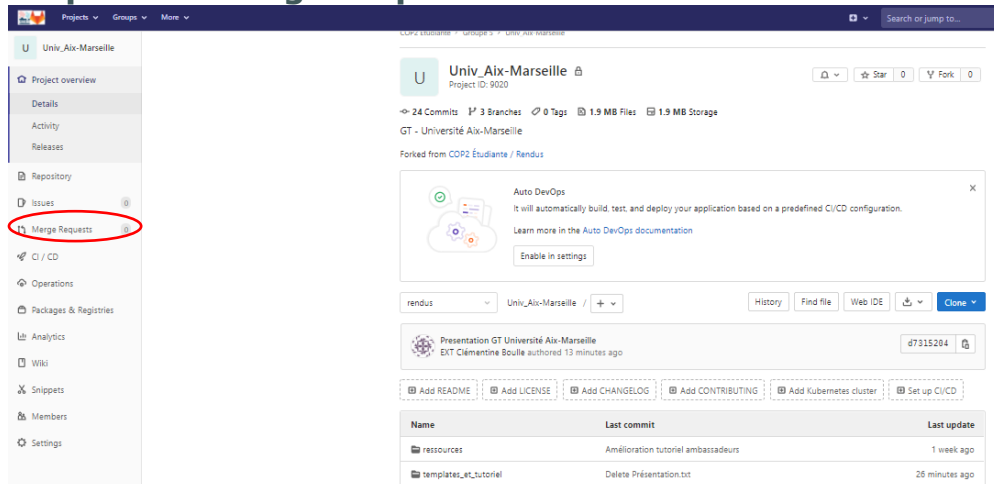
Projects ⌄ Groups ⌄ More ⌄

Search or jump to...

U Univ_Aix-Marseille

Project overview

Details

Activity

Releases

Repository

Issues 0

Merge Requests 0

CI / CD

Operations

Packages & Registries

Analytics

Wiki

Snippets

Members

Settings

COP2 Étudiante > Groupe s > Univ_Aix-Marseille

U Univ_Aix-Marseille
Project ID: 9020

Star 0 Fork 0

24 Commits 3 Branches 0 Tags 1.9 MB Files 1.9 MB Storage

GT - Université Aix-Marseille

Forked from COP2 Étudiante / Rendus

Auto DevOps
It will automatically build, test, and deploy your application based on a predefined CI/CD configuration.

Learn more in the Auto DevOps documentation

Enable in settings

rendus Univ_Aix-Marseille / + History Find file Web IDE Clone

Presentation GT Université Aix-Marseille
EXT Clémentine Boulle authored 13 minutes ago

d7315204

Add README Add LICENSE Add CHANGELOG Add CONTRIBUTING Add Kubernetes cluster Set up CI/CD

| Name | Last commit | Last update |
|---|---|---|
| ressources | Amélioration tutoriel ambassadeurs | 1 week ago |
| templates_et_tutoriel | Delete Présentation.txt | 26 minutes ago |